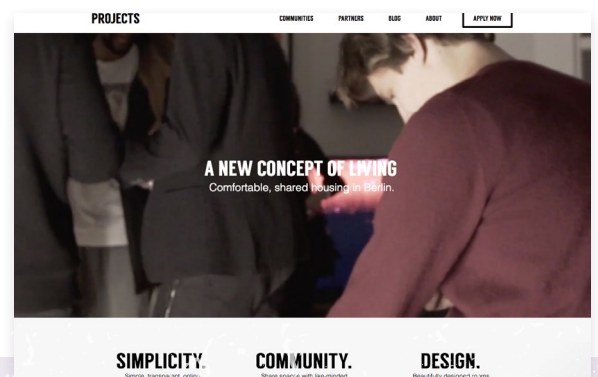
PROJECTS

COMMUNITIES PARTNERS BLOG ABOUT APPLY NOW

A NEW CONCEPT OF LIVING

Comfortable, shared housing in Berlin.

SIMPLICITY.

Simple, transparent, online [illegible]

COMMUNITY.

Share spaces with like-minded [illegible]

DESIGN.

Beautifully designed rooms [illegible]